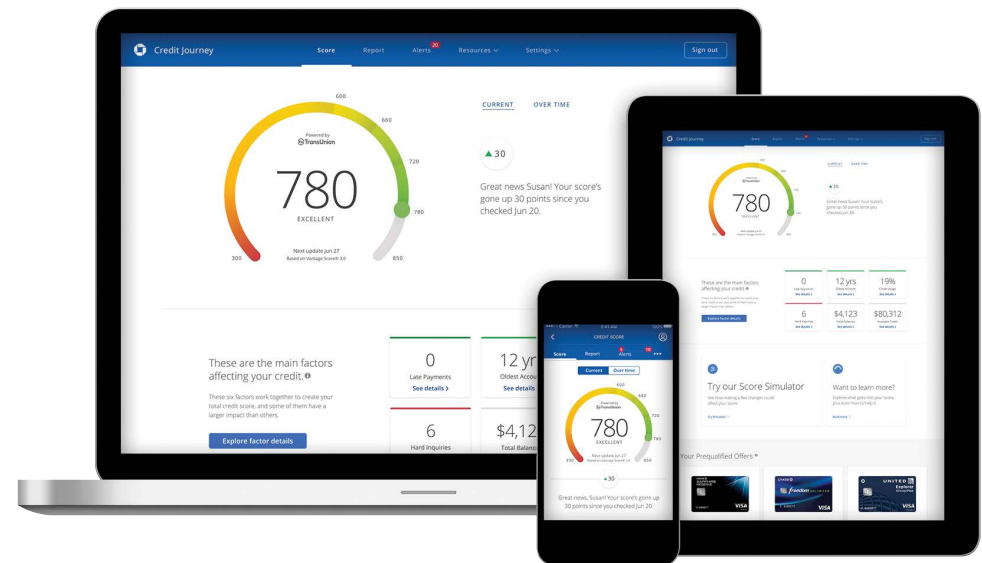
Credit Journey

Score Report Alerts 20 Resources Settings

Sign out

CURRENT OVER TIME

600
660
720
780
850
300

Powered by TransUnion

780
EXCELLENT

Next update Jun 27
Based on VantageScore® 3.0

▲30

Great news Susan! Your score's gone up 30 points since you checked Jun 20.

These are the main factors affecting your credit.

These six factors work together to create your total credit score, and some of them have a larger impact than others.

Explore factor details

0
Late Payments
See details ›

12 yr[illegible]
Oldest Accou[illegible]
See det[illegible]

6
Hard Inquiries

$4,12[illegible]
Total Balanc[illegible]

Credit Journey

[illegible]

780
EXCELLENT

▲30

Great news Susan! Your score's gone up 30 points since you checked Jun 20.

These are the main factors affecting your credit.

Explore factor details

0
Late Payments
See details ›

12 yrs
Oldest Account
See details ›

19%
Credit Usage
See details ›

6
Hard Inquiries
See details ›

$4,123
Total Balances
See details ›

$80,312
Available Credit
See details ›

Try our Score Simulator

See how making a few changes could affect your score.

Want to learn more?

Your Prequalified Offers

freedom

UNITED Explorer

VISA

Carrier 9:41 AM 100%

CREDIT SCORE

Score Report Alerts

Current Over time

600
660
720
780
850
300

Powered by TransUnion

780
EXCELLENT

Next update Jun 27
Based on VantageScore® 3.0

▲30

Great news, Susan! Your score's gone up 30 points since you checked Jun 20.